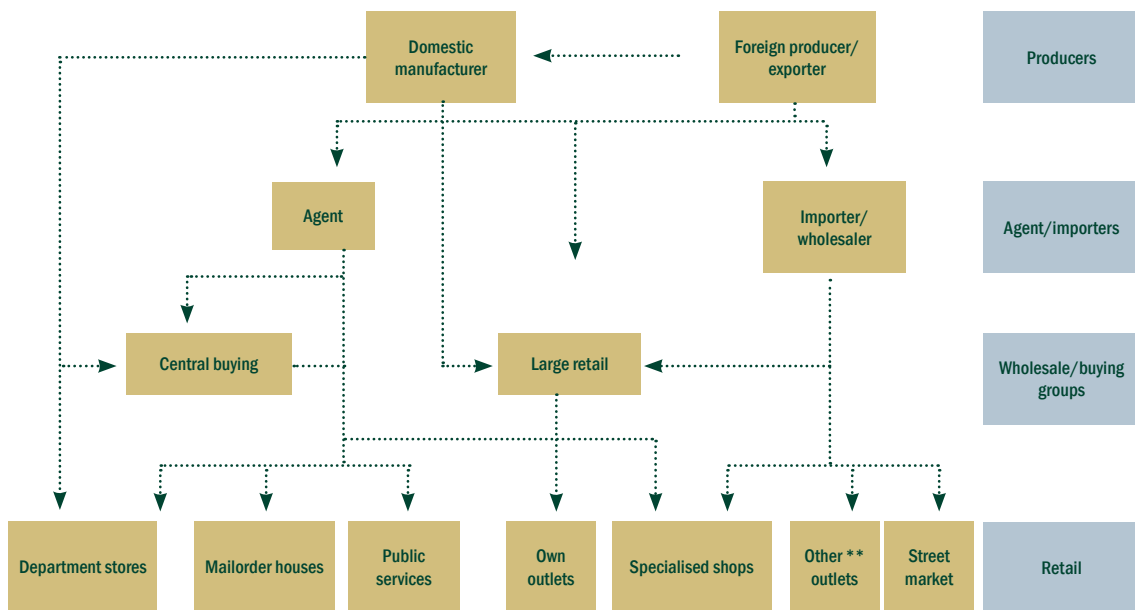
Domestic manufacturer

Foreign producer/ exporter

Producers

Agent

Importer/ wholesaler

Agent/importers

Central buying

Large retail

Wholesale/buying groups

Department stores

Mailorder houses

Public services

Own outlets

Specialised shops

Other ** outlets

Street market

Retail